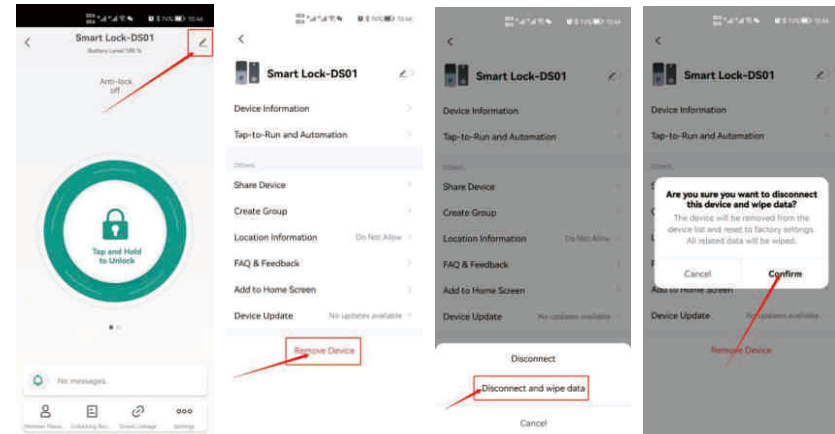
Smart Lock-DS01
Battery Level:100 %

Anti-lock
off

Tap and Hold to Unlock

No messages.

Member Mana... Unlocking Rec... Smart Linkage Settings

Smart Lock-DS01

Device Information

Tap-to-Run and Automation

Others

Share Device

Create Group

Location Information Do Not Allow

FAQ & Feedback

Add to Home Screen

Device Update No updates available

Remove Device

Smart Lock-DS01

Device Information

Tap-to-Run and Automation

Others

Share Device

Create Group

Location Information Do Not Allow

FAQ & Feedback

Add to Home Screen

Device Update No updates available

Disconnect

Disconnect and wipe data

Cancel

Smart Lock-DS01

Device Information

Tap-to-Run and Automation

Are you sure you want to disconnect this device and wipe data?

The device will be removed from the device list and reset to factory settings. All related data will be wiped.

Cancel Confirm

Add to Home Screen

Device Update No updates available

Remove Device